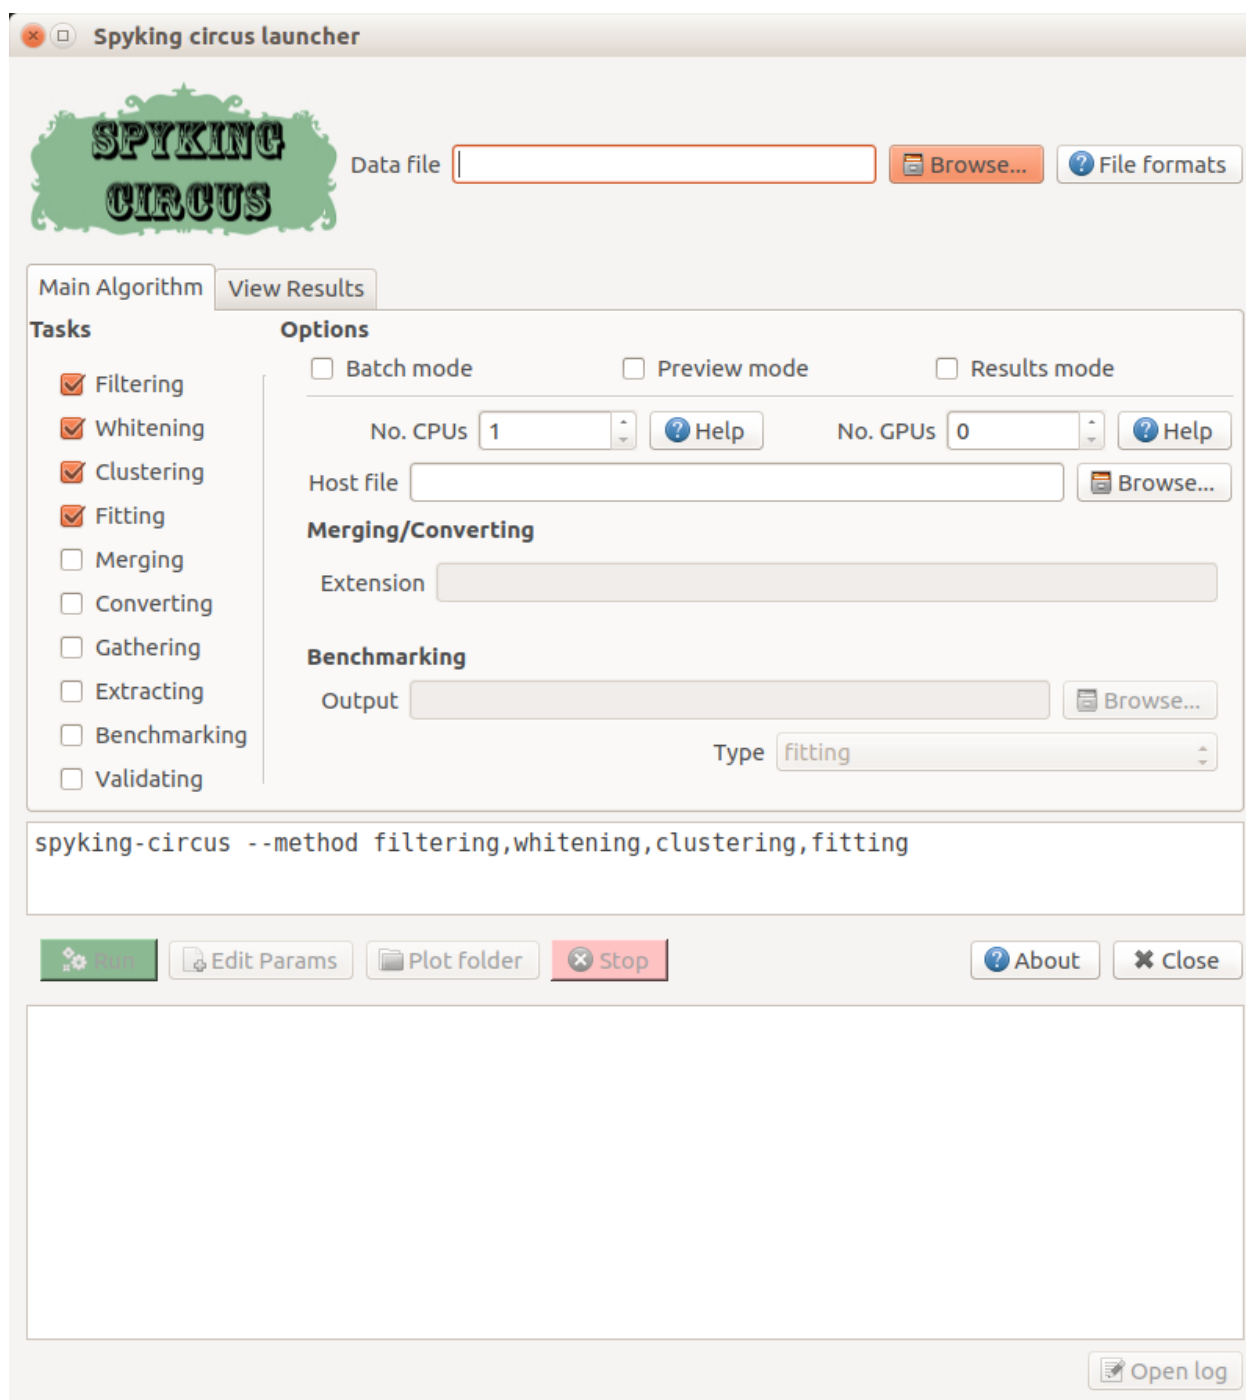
Spyking circus launcher

SPYKING CIRCUS

Data file

Browse...

File formats

Main Algorithm

View Results

Tasks

Filtering
Whitening
Clustering
Fitting
Merging
Converting
Gathering
Extracting
Benchmarking
Validating

Options

Batch mode
Preview mode
Results mode

No. CPUs 1
Help
No. GPUs 0
Help

Host file
Browse...

Merging/Converting

Extension

Benchmarking

Output
Browse...

Type fitting

spyking-circus --method filtering,whitening,clustering,fitting

Run
Edit Params
Plot folder
Stop
About
Close

Open log